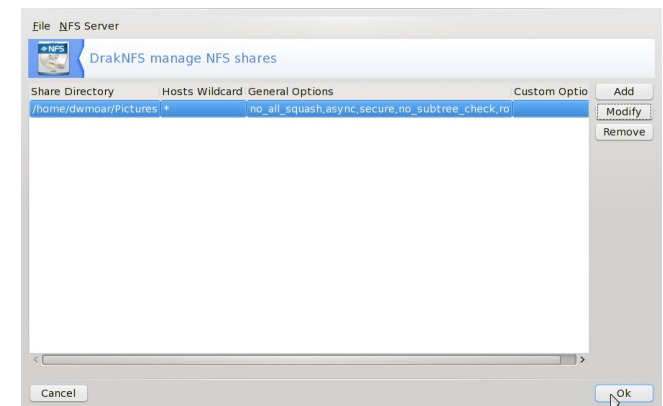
File NFS Server

NFS

DrakNFS manage NFS shares

| Share Directory | Hosts Wildcard | General Options | Custom Optio |
|---|---|---|---|
| /home/dwmoar/Pictures | * | no_all_squash,async,secure,no_subtree_check,ro | |

Add

Modify

Remove

Cancel

Ok